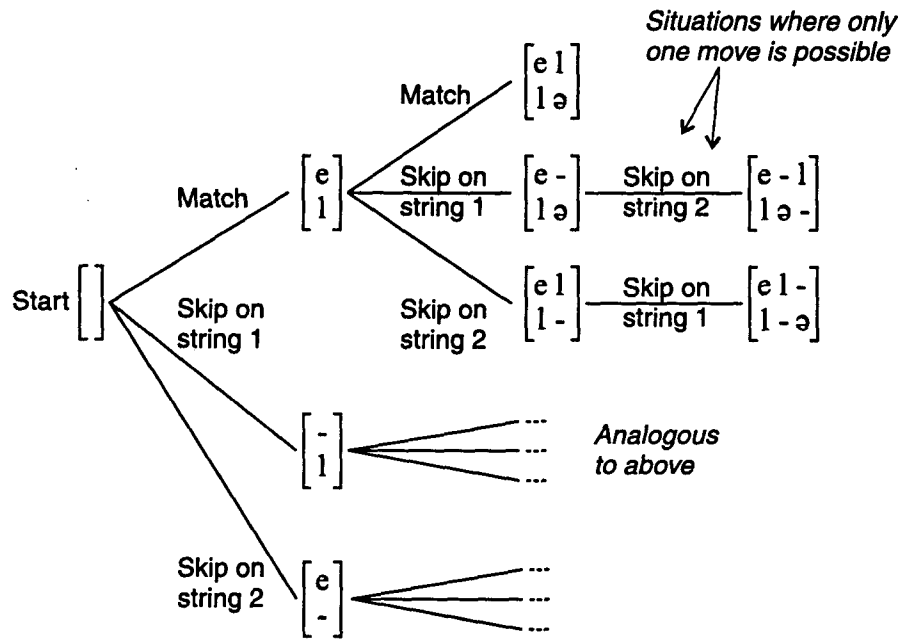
Situations where only one move is possible

Match $\begin{bmatrix} e\,l \\ l\,ə \end{bmatrix}$

Match $\begin{bmatrix} e \\ l \end{bmatrix}$ Skip on string 1 $\begin{bmatrix} e\,- \\ l\,ə \end{bmatrix}$ Skip on string 2 $\begin{bmatrix} e\,-\,l \\ l\,ə\,- \end{bmatrix}$

Start $\begin{bmatrix} \; \end{bmatrix}$ Skip on string 1

Skip on string 2 $\begin{bmatrix} e\,l \\ l\,- \end{bmatrix}$ Skip on string 1 $\begin{bmatrix} e\,l\,- \\ l\,-\,ə \end{bmatrix}$

$\begin{bmatrix} - \\ l \end{bmatrix}$ ...
...
...

Analogous to above

Skip on string 2 $\begin{bmatrix} e \\ - \end{bmatrix}$ ...
...
...